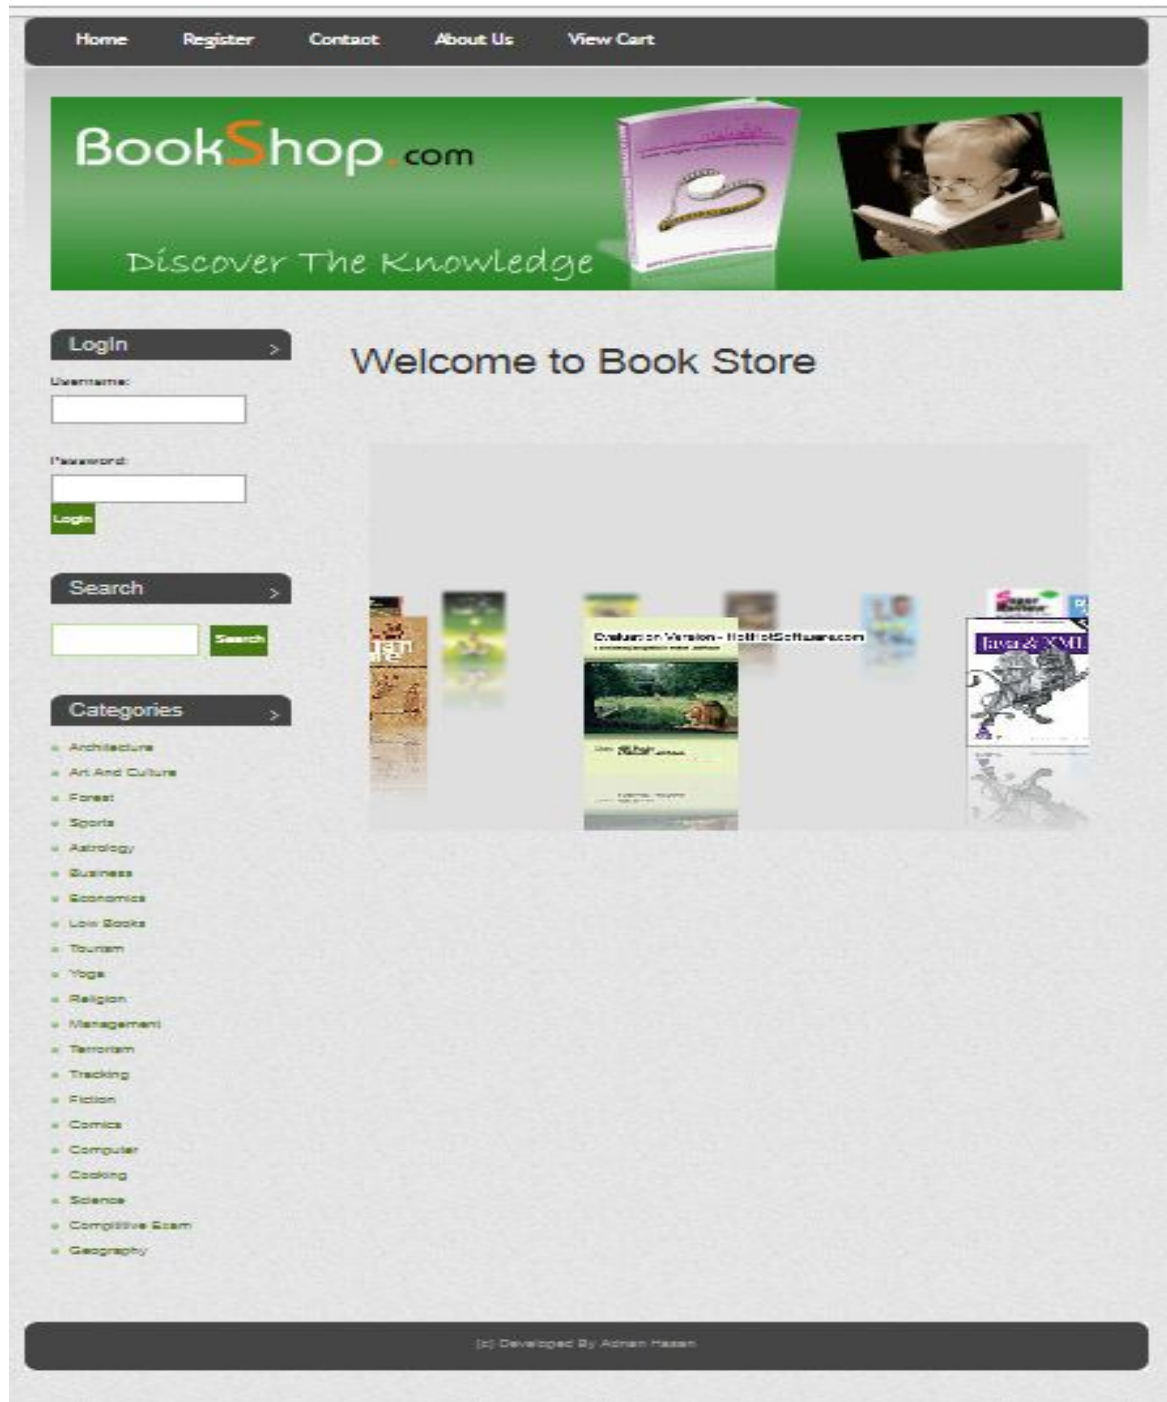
Home Register Contact About Us View Cart

BookShop.com

Discover The Knowledge

Login

Username:

Password:

Login

Search

Search

Categories

Architecture
Art And Culture
Forest
Sports
Astrology
Business
Economics
Low Books
Tourism
Yoga
Religion
Management
Terrorism
Tracking
Fiction
Comics
Computer
Cooking
Science
Comptitive Exam
Geography

Welcome to Book Store

Evaluation Version - HotHotSoftware.com

Java & XML

(c) Developed By Adnan Hasan